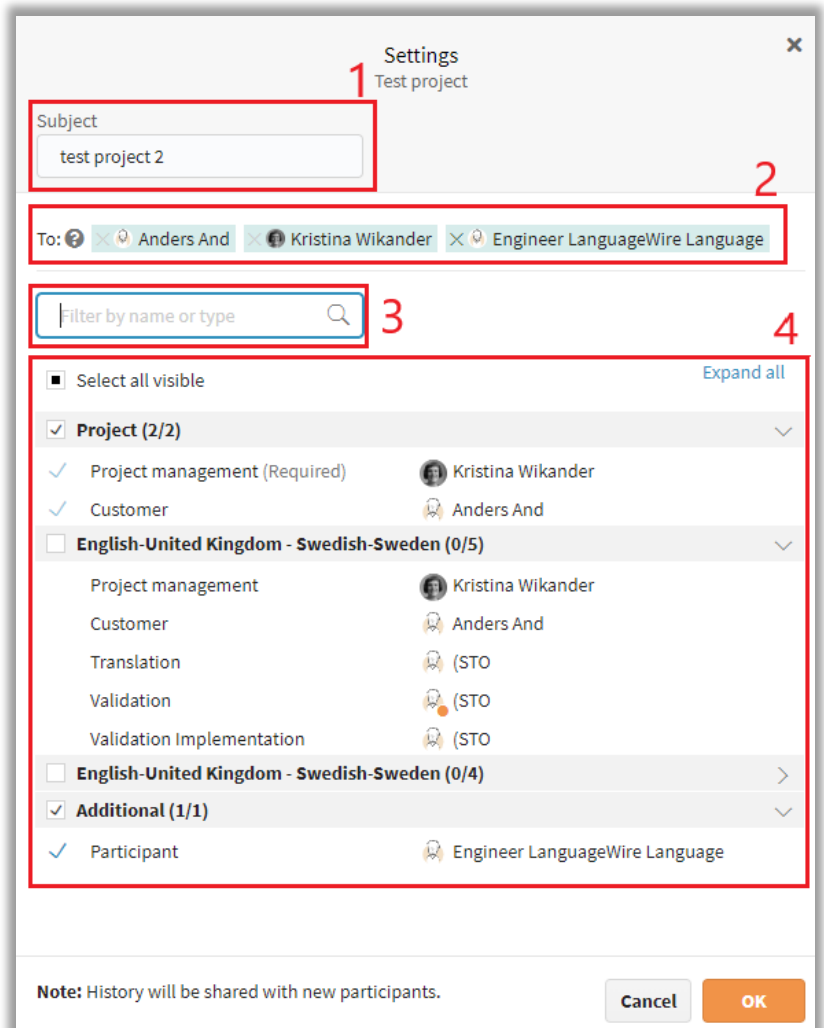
Settings
Test project

1

Subject
test project 2

2

To: Anders And Kristina Wikander Engineer LanguageWire Language

Filter by name or type

3

4

Select all visible

Expand all

Project (2/2)

Project management (Required) Kristina Wikander

Customer Anders And

English-United Kingdom - Swedish-Sweden (0/5)

Project management Kristina Wikander

Customer Anders And

Translation (STO

Validation (STO

Validation Implementation (STO

English-United Kingdom - Swedish-Sweden (0/4)

Additional (1/1)

Participant Engineer LanguageWire Language

**Note:** History will be shared with new participants.

Cancel

OK